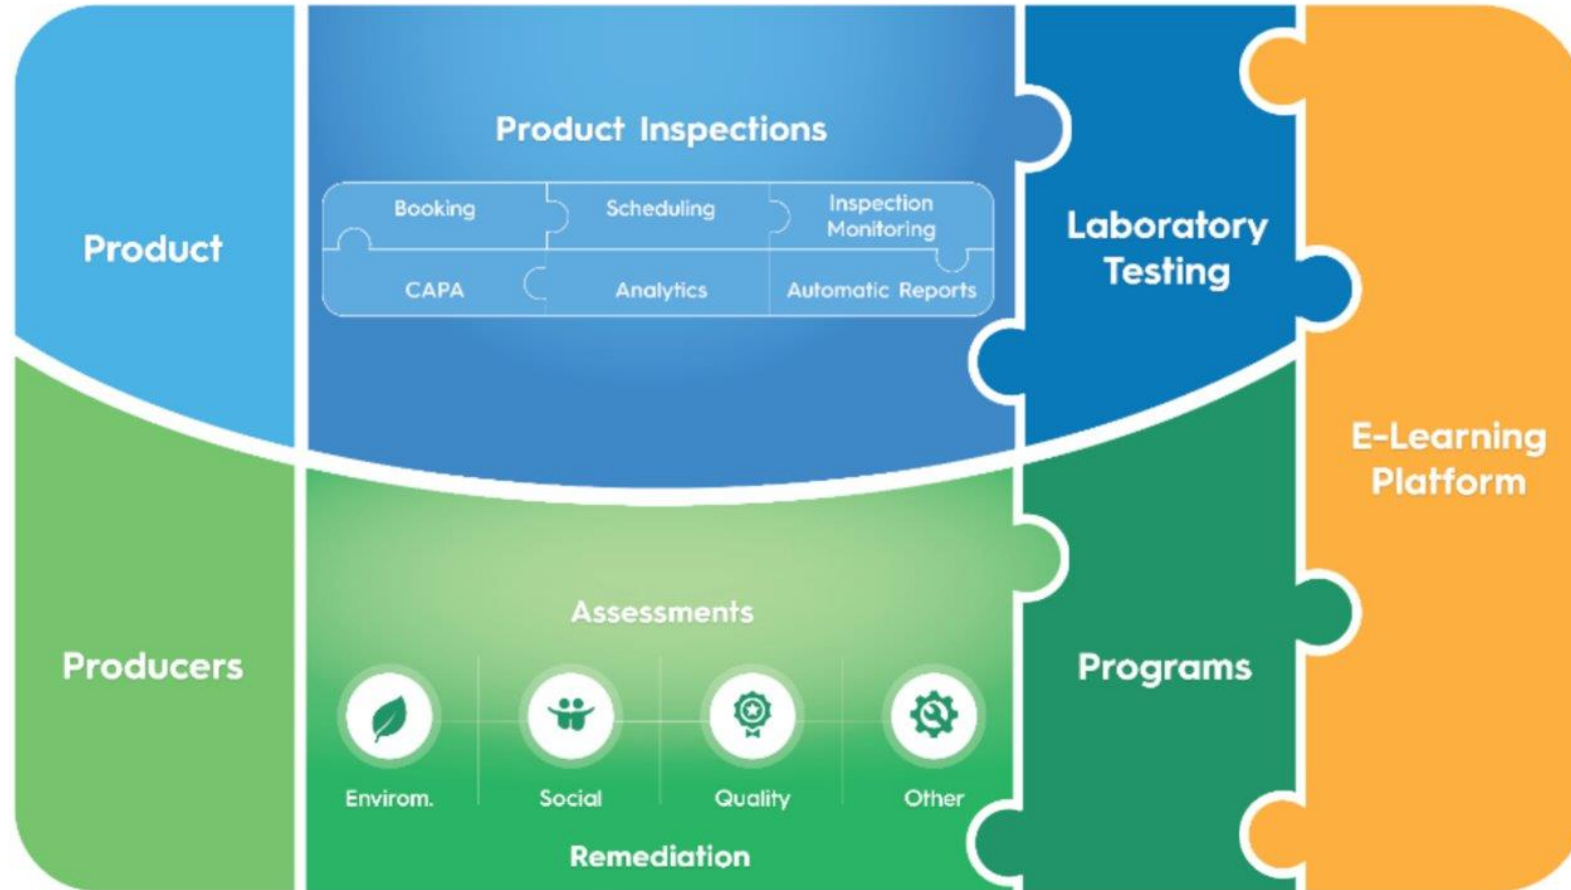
Product

Product Inspections

| Booking | Scheduling | Inspection Monitoring |
|---|---|---|
| CAPA | Analytics | Automatic Reports |

Laboratory Testing

E-Learning Platform

Producers

Assessments

Envirom.

Social

Quality

Other

Remediation

Programs